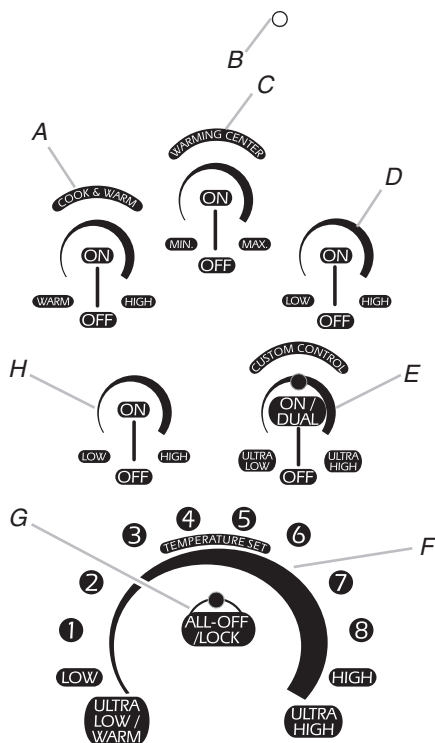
B
C
WARMING CENTER
A
COOK & WARM
ON
MIN.
MAX.
OFF
D
ON
WARM
HIGH
OFF
ON
LOW
HIGH
OFF
CUSTOM CONTROL
H
E
ON
ON / DUAL
ULTRA LOW
ULTRA HIGH
LOW
HIGH
OFF
OFF
G
3
4
5
6
TEMPERATURE SET
F
2
7
ALL-OFF /LOCK
1
8
LOW
HIGH
ULTRA LOW / WARM
ULTRA HIGH